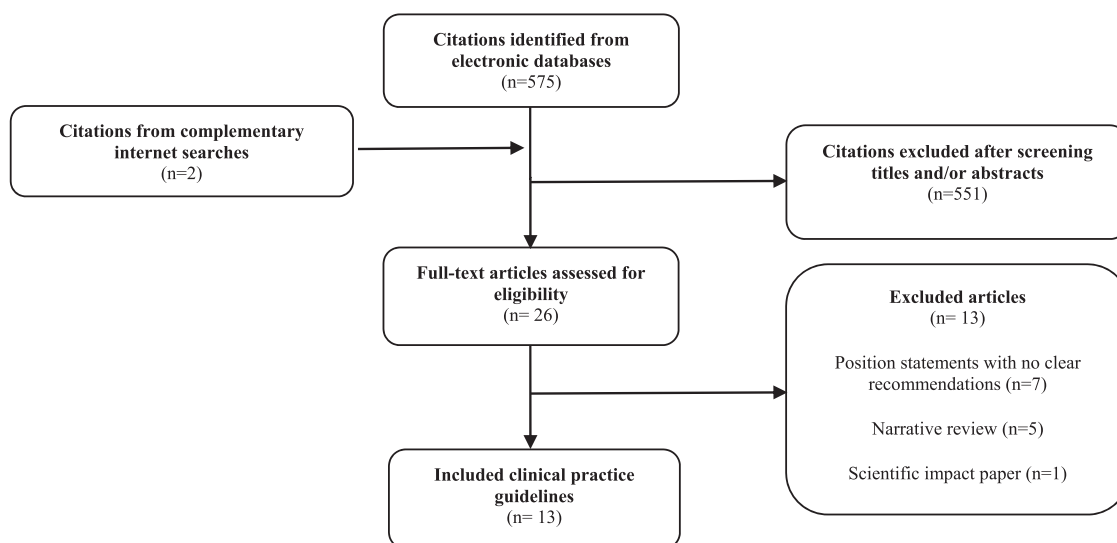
Citations identified from electronic databases
(n=575)

Citations from complementary internet searches
(n=2)

Citations excluded after screening titles and/or abstracts
(n=551)

Full-text articles assessed for eligibility
(n= 26)

Excluded articles
(n= 13)

Position statements with no clear recommendations (n=7)

Narrative review (n=5)

Scientific impact paper (n=1)

Included clinical practice guidelines
(n= 13)